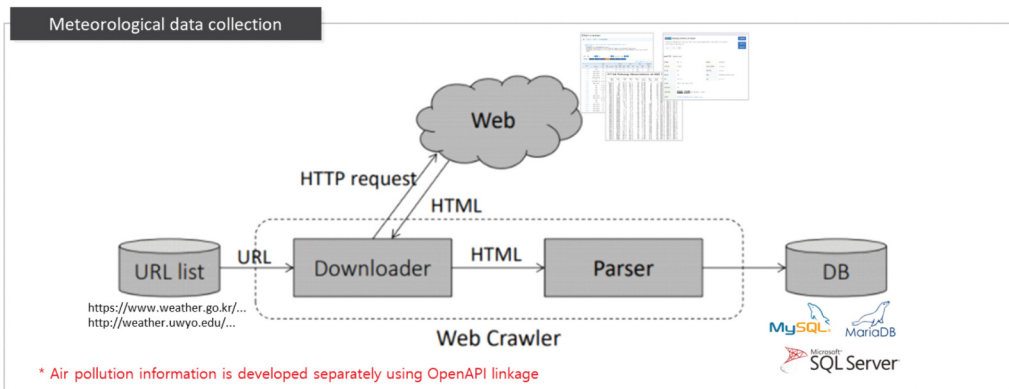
Meteorological data collection

Web

HTTP request

HTML

URL list

URL

Downloader

HTML

Parser

DB

https://www.weather.go.kr/...
http://weather.uwyo.edu/...

Web Crawler

MySQL

MariaDB

Microsoft SQL Server

* Air pollution information is developed separately using OpenAPI linkage